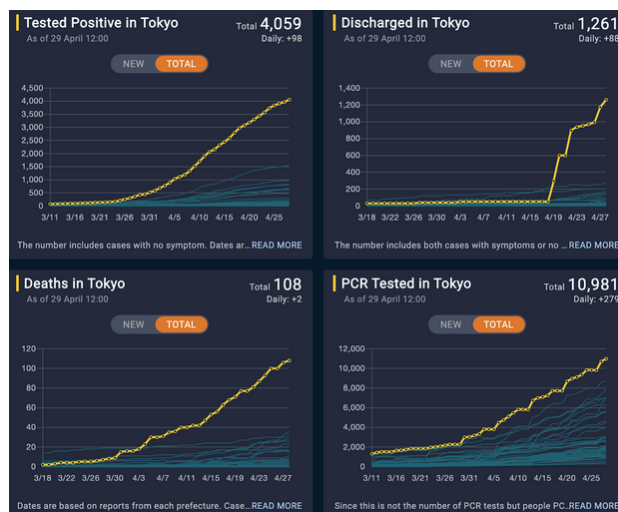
Tested Positive in Tokyo
As of 29 April 12:00
Total 4,059
Daily: +98
NEW TOTAL
4,500
4,000
3,500
3,000
2,500
2,000
1,500
1,000
500
0
3/11 3/16 3/21 3/26 3/31 4/5 4/10 4/15 4/20 4/25
The number includes cases with no symptom. Dates ar… READ MORE

Discharged in Tokyo
As of 29 April 12:00
Total 1,261
Daily: +88
NEW TOTAL
1,400
1,200
1,000
800
600
400
200
0
3/18 3/22 3/26 3/30 4/3 4/7 4/11 4/15 4/19 4/23 4/27
The number includes both cases with symptoms or no … READ MORE

Deaths in Tokyo
As of 29 April 12:00
Total 108
Daily: +2
NEW TOTAL
120
100
80
60
40
20
0
3/18 3/22 3/26 3/30 4/3 4/7 4/11 4/15 4/19 4/23 4/27
Dates are based on reports from each prefecture. Case… READ MORE

PCR Tested in Tokyo
As of 29 April 12:00
Total 10,981
Daily: +279
NEW TOTAL
12,000
10,000
8,000
6,000
4,000
2,000
0
3/11 3/16 3/21 3/26 3/31 4/5 4/10 4/15 4/20 4/25
Since this is not the number of PCR tests but people PC… READ MORE